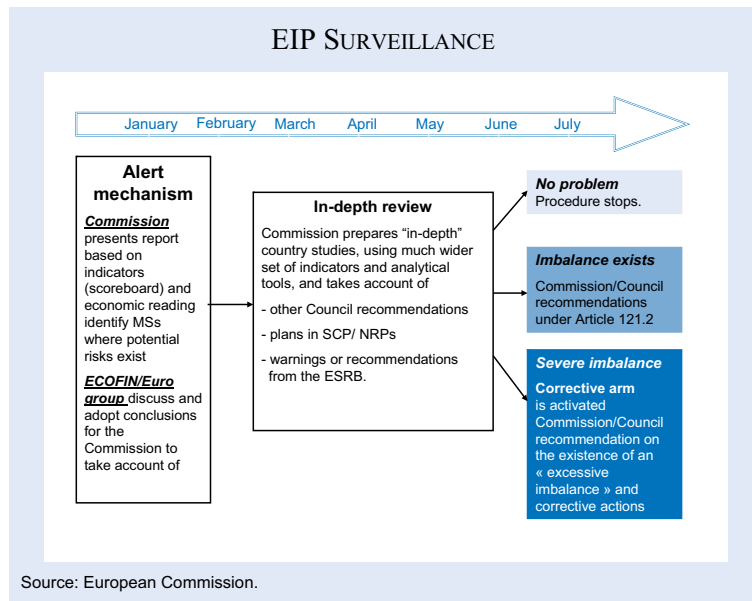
EIP SURVEILLANCE

January February March April May June July

**Alert mechanism**

*Commission* presents report based on indicators (scoreboard) and economic reading identify MSs where potential risks exist

*ECOFIN/Euro group* discuss and adopt conclusions for the Commission to take account of

**In-depth review**

Commission prepares "in-depth" country studies, using much wider set of indicators and analytical tools, and takes account of

- other Council recommendations
- plans in SCP/ NRPs
- warnings or recommendations from the ESRB.

*No problem*
Procedure stops.

*Imbalance exists*
Commission/Council recommendations under Article 121.2

*Severe imbalance*
**Corrective arm** is activated Commission/Council recommendation on the existence of an « excessive imbalance » and corrective actions

Source: European Commission.